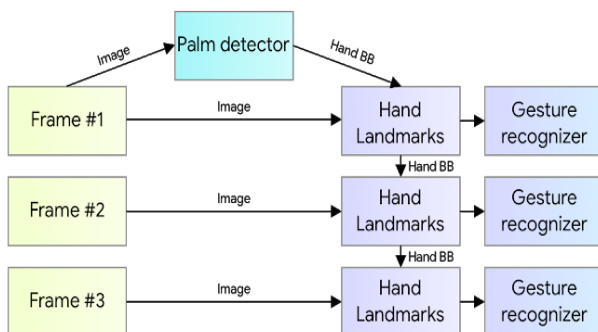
Palm detector

Image

Hand BB

Frame #1

Image

Hand Landmarks

Gesture recognizer

Hand BB

Frame #2

Image

Hand Landmarks

Gesture recognizer

Hand BB

Frame #3

Image

Hand Landmarks

Gesture recognizer